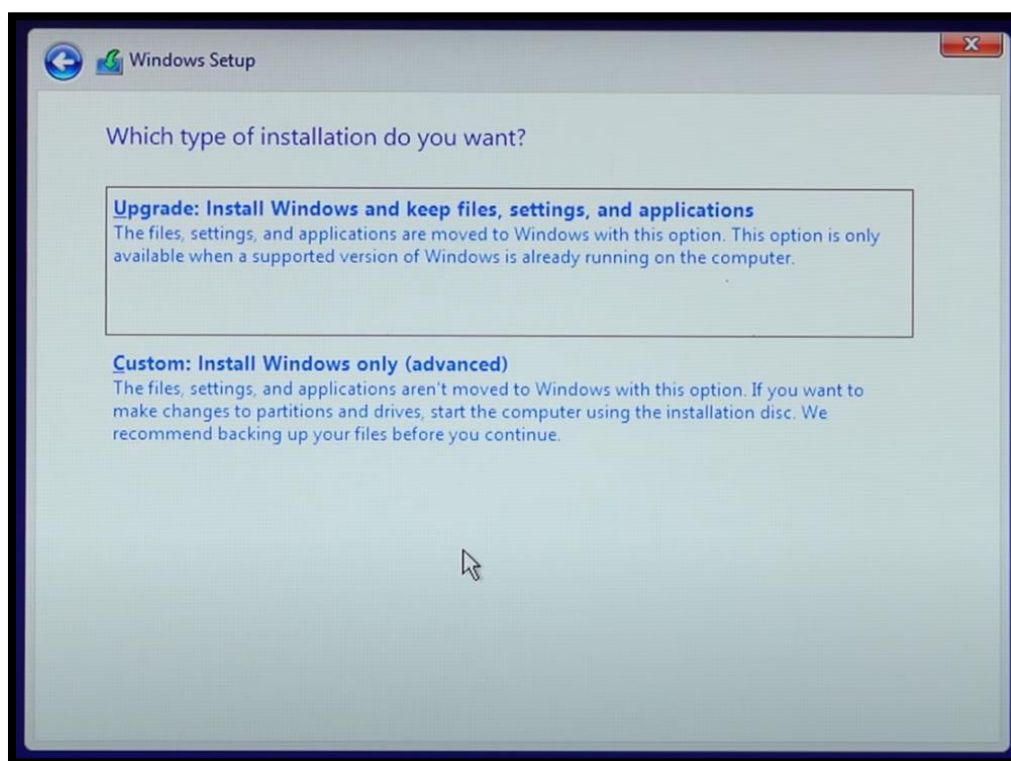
Windows Setup

Which type of installation do you want?

Upgrade: Install Windows and keep files, settings, and applications
The files, settings, and applications are moved to Windows with this option. This option is only available when a supported version of Windows is already running on the computer.

Custom: Install Windows only (advanced)
The files, settings, and applications aren't moved to Windows with this option. If you want to make changes to partitions and drives, start the computer using the installation disc. We recommend backing up your files before you continue.